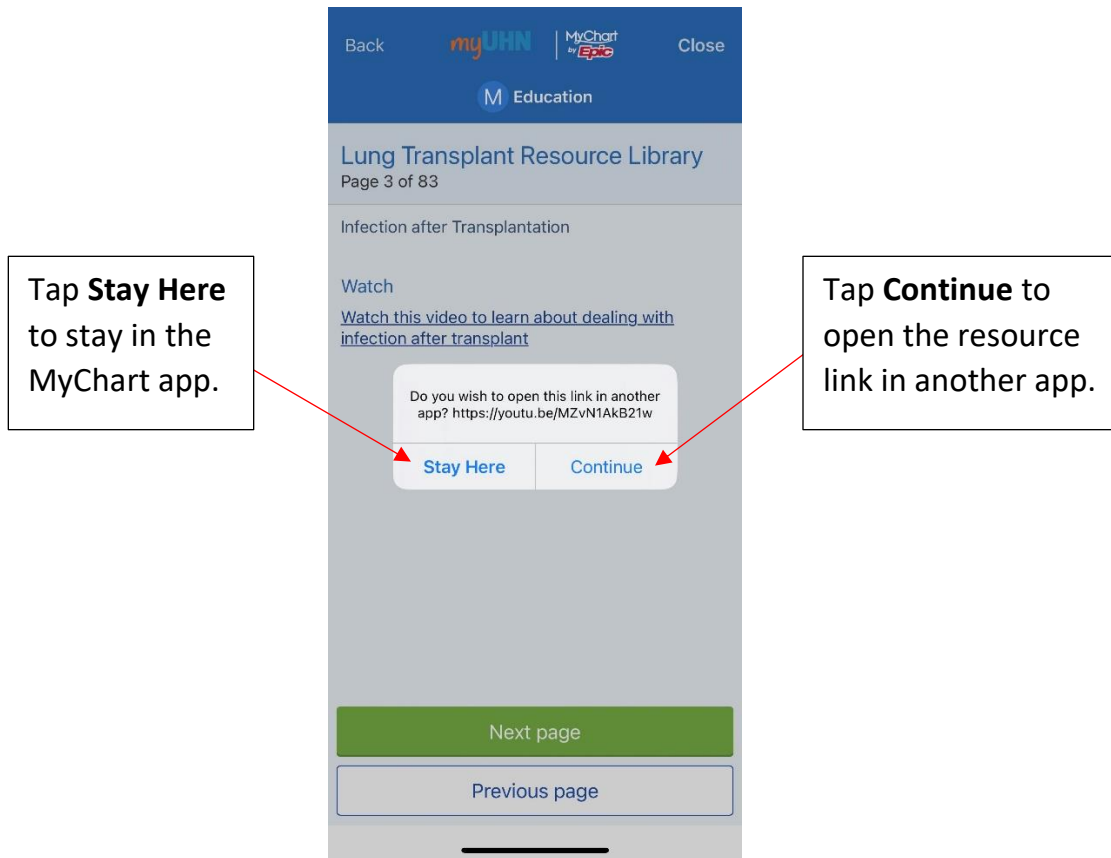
Back myUHN MyChart by Epic Close

M Education

Lung Transplant Resource Library
Page 3 of 83

Infection after Transplantation

Watch

Watch this video to learn about dealing with infection after transplant

Tap **Stay Here** to stay in the MyChart app.

Tap **Continue** to open the resource link in another app.

Do you wish to open this link in another app? https://youtu.be/MZvN1AkB21w

Stay Here | Continue

Next page

Previous page